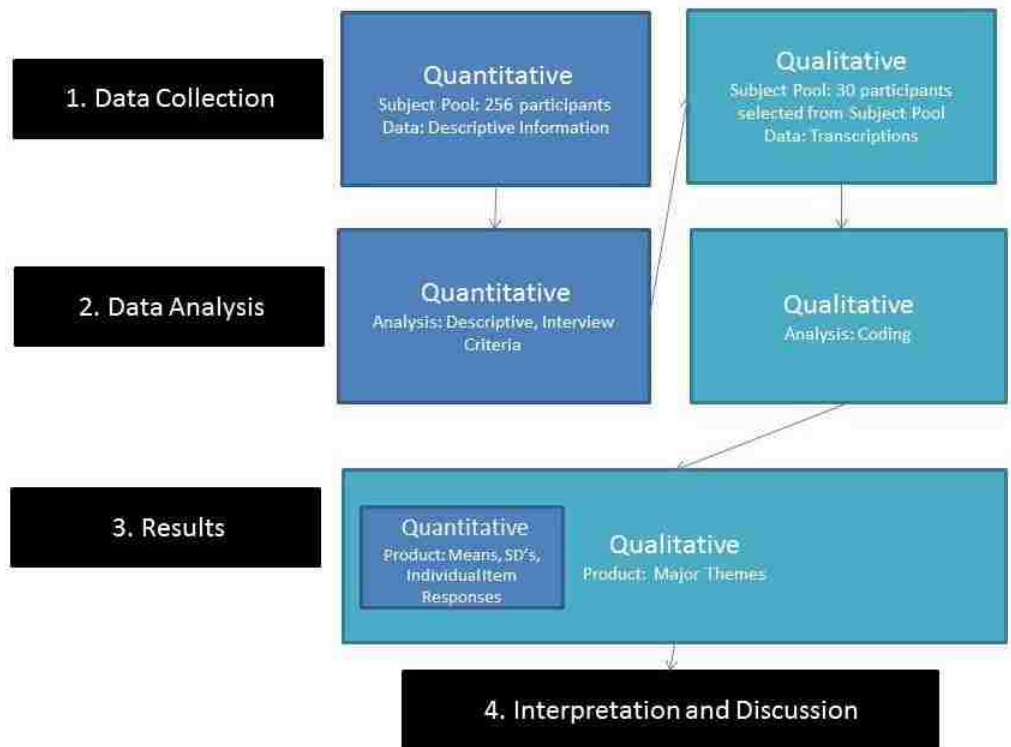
1. Data Collection

Quantitative
Subject Pool: 256 participants
Data: Descriptive Information

Qualitative
Subject Pool: 30 participants selected from Subject Pool
Data: Transcriptions

2. Data Analysis

Quantitative
Analysis: Descriptive, Interview Criteria

Qualitative
Analysis: Coding

3. Results

Quantitative
Product: Means, SD's, Individual Item Responses

Qualitative
Product: Major Themes

4. Interpretation and Discussion